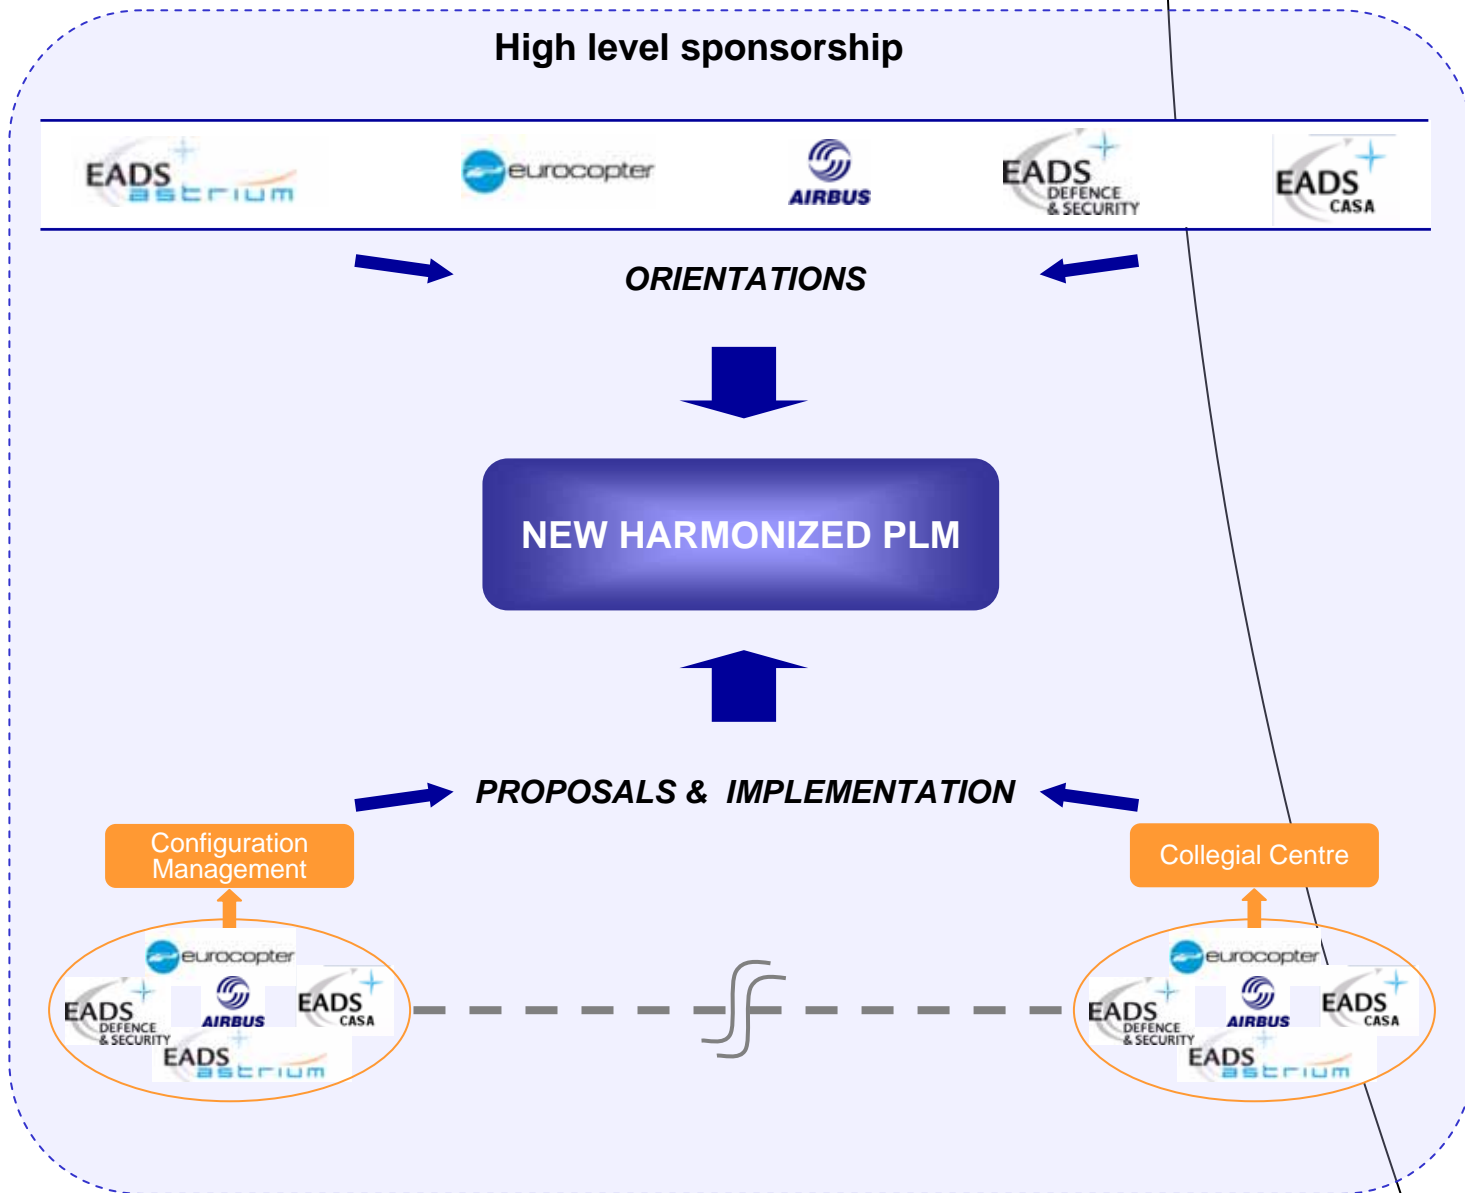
High level sponsorship

EADS astrium

eurocopter

AIRBUS

EADS DEFENCE & SECURITY

EADS CASA

ORIENTATIONS

NEW HARMONIZED PLM

PROPOSALS & IMPLEMENTATION

Configuration Management

Collegial Centre

eurocopter

EADS DEFENCE & SECURITY

AIRBUS

EADS CASA

EADS astrium

eurocopter

EADS DEFENCE & SECURITY

AIRBUS

EADS CASA

EADS astrium